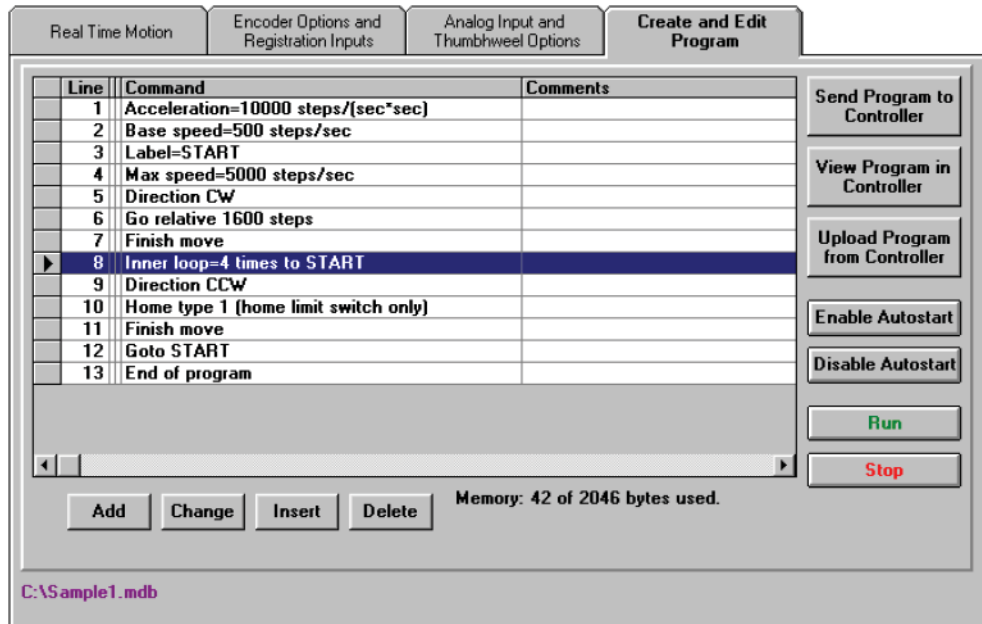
Real Time Motion | Encoder Options and Registration Inputs | Analog Input and Thumbhweel Options | Create and Edit Program

| Line | Command | Comments |
|---|---|---|
| 1 | Acceleration=10000 steps/(sec*sec) | |
| 2 | Base speed=500 steps/sec | |
| 3 | Label=START | |
| 4 | Max speed=5000 steps/sec | |
| 5 | Direction CW | |
| 6 | Go relative 1600 steps | |
| 7 | Finish move | |
| 8 | Inner loop=4 times to START | |
| 9 | Direction CCW | |
| 10 | Home type 1 (home limit switch only) | |
| 11 | Finish move | |
| 12 | Goto START | |
| 13 | End of program | |

Send Program to Controller

View Program in Controller

Upload Program from Controller

Enable Autostart

Disable Autostart

Run

Stop

Add Change Insert Delete

Memory: 42 of 2046 bytes used.

C:\Sample1.mdb